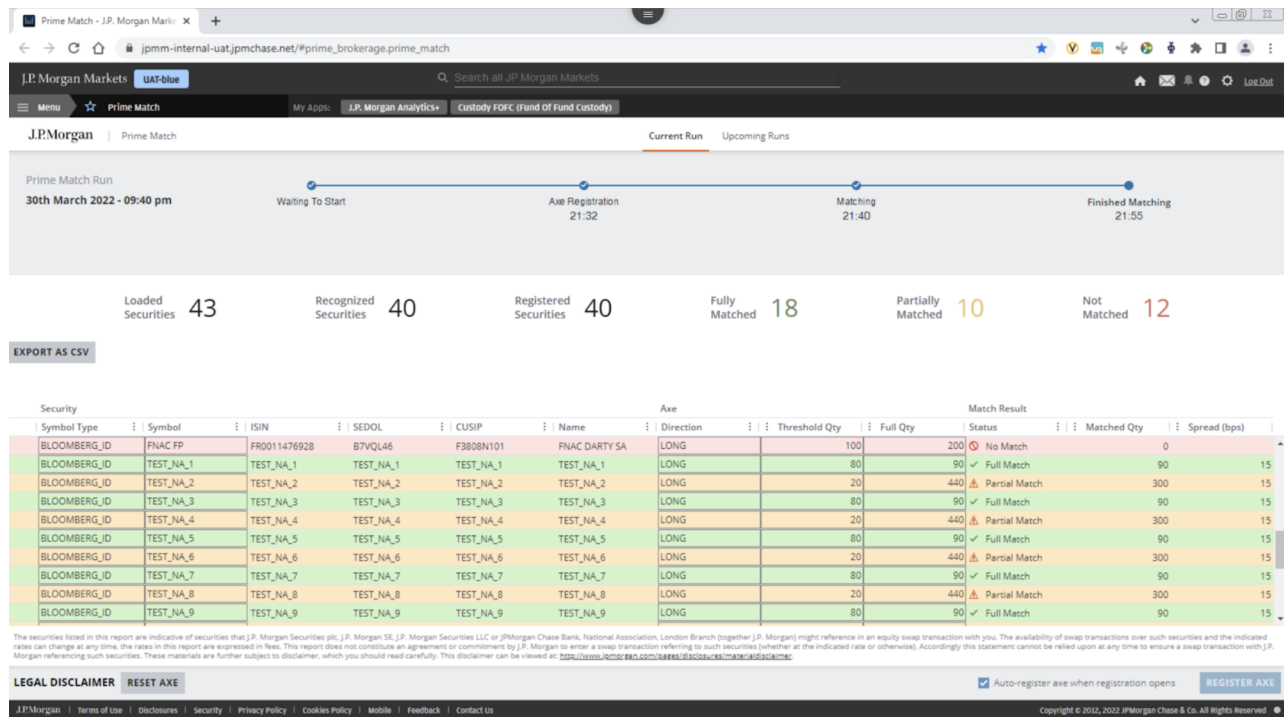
Prime Match - J.P. Morgan Marke ×  +

jpmm-internal-uat.jpmchase.net/#prime_brokerage.prime_match

J.P. Morgan Markets UAT-blue

Search all JP Morgan Markets

Log Out

Menu Prime Match My Apps: J.P. Morgan Analytics+ Custody FOFC (Fund Of Fund Custody)

J.P.Morgan | Prime Match

Current Run Upcoming Runs

Prime Match Run
30th March 2022 - 09:40 pm

Waiting To Start

Axe Registration
21:32

Matching
21:40

Finished Matching
21:55

Loaded Securities 43

Recognized Securities 40

Registered Securities 40

Fully Matched 18

Partially Matched 10

Not Matched 12

EXPORT AS CSV

Security | Axe | Match Result

| Symbol Type | Symbol | ISIN | SEDOL | CUSIP | Name | Direction | Threshold Qty | Full Qty | Status | Matched Qty | Spread (bps) |
|---|---|---|---|---|---|---|---|---|---|---|---|
| BLOOMBERG_ID | FNAC FP | FR0011476928 | B7VQL46 | F3808N101 | FNAC DARTY SA | LONG | 100 | 200 | No Match | 0 | |
| BLOOMBERG_ID | TEST_NA_1 | TEST_NA_1 | TEST_NA_1 | TEST_NA_1 | TEST_NA_1 | LONG | 80 | 90 | Full Match | 90 | 15 |
| BLOOMBERG_ID | TEST_NA_2 | TEST_NA_2 | TEST_NA_2 | TEST_NA_2 | TEST_NA_2 | LONG | 20 | 440 | Partial Match | 300 | 15 |
| BLOOMBERG_ID | TEST_NA_3 | TEST_NA_3 | TEST_NA_3 | TEST_NA_3 | TEST_NA_3 | LONG | 80 | 90 | Full Match | 90 | 15 |
| BLOOMBERG_ID | TEST_NA_4 | TEST_NA_4 | TEST_NA_4 | TEST_NA_4 | TEST_NA_4 | LONG | 20 | 440 | Partial Match | 300 | 15 |
| BLOOMBERG_ID | TEST_NA_5 | TEST_NA_5 | TEST_NA_5 | TEST_NA_5 | TEST_NA_5 | LONG | 80 | 90 | Full Match | 90 | 15 |
| BLOOMBERG_ID | TEST_NA_6 | TEST_NA_6 | TEST_NA_6 | TEST_NA_6 | TEST_NA_6 | LONG | 20 | 440 | Partial Match | 300 | 15 |
| BLOOMBERG_ID | TEST_NA_7 | TEST_NA_7 | TEST_NA_7 | TEST_NA_7 | TEST_NA_7 | LONG | 80 | 90 | Full Match | 90 | 15 |
| BLOOMBERG_ID | TEST_NA_8 | TEST_NA_8 | TEST_NA_8 | TEST_NA_8 | TEST_NA_8 | LONG | 20 | 440 | Partial Match | 300 | 15 |
| BLOOMBERG_ID | TEST_NA_9 | TEST_NA_9 | TEST_NA_9 | TEST_NA_9 | TEST_NA_9 | LONG | 80 | 90 | Full Match | 90 | 15 |

The securities listed in this report are indicative of securities that J.P. Morgan Securities plc, J.P. Morgan SE, J.P. Morgan Securities LLC or JPMorgan Chase Bank, National Association, London Branch (together J.P. Morgan) might reference in an equity swap transaction with you. The availability of swap transactions over such securities and the indicated rates can change at any time, the rates in this report are expressed in fees. This report does not constitute an agreement or commitment by J.P. Morgan to enter a swap transaction referring to such securities (whether at the indicated rate or otherwise). Accordingly this statement cannot be relied upon at any time to ensure a swap transaction with J.P. Morgan referencing such securities. These materials are further subject to disclaimer, which you should read carefully. This disclaimer can be viewed at: http://www.jpmorgan.com/pages/disclosures/materialdisclaimer.

LEGAL DISCLAIMER RESET AXE

Auto-register axe when registration opens REGISTER AXE

J.P.Morgan | Terms of Use | Disclosures | Security | Privacy Policy | Cookies Policy | Mobile | Feedback | Contact Us

Copyright © 2012, 2022 JPMorgan Chase & Co. All Rights Reserved